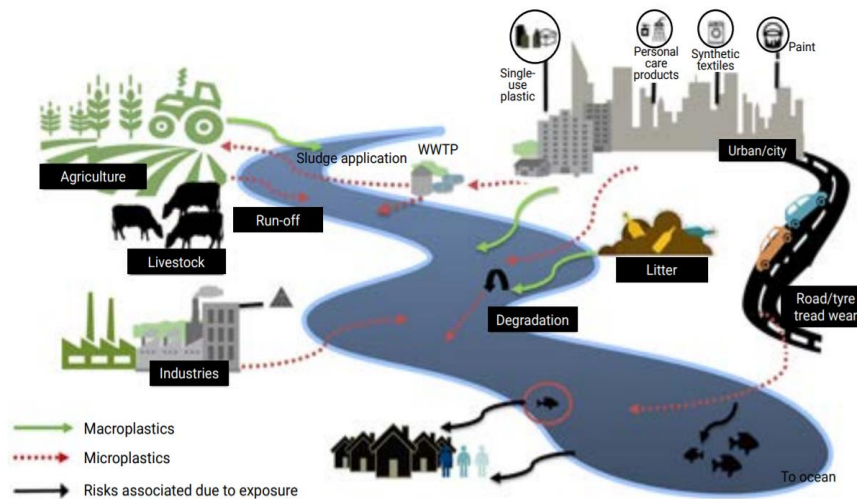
Single-use plastic

Personal care products

Synthetic textiles

Paint

Urban/city

Sludge application

WWTP

Agriculture

Run-off

Livestock

Litter

Degradation

Road/tyre tread wear

Industries

Macroplastics

Microplastics

Risks associated due to exposure

To ocean